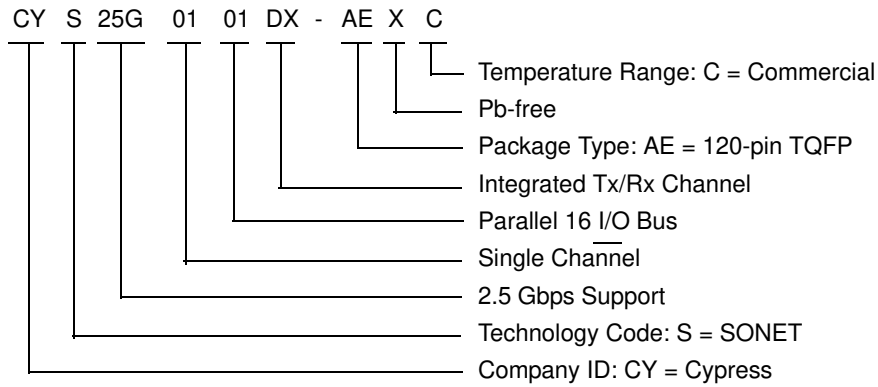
CY S 25G 01 01 DX - AE X C

Temperature Range: C = Commercial

Pb-free

Package Type: AE = 120-pin TQFP

Integrated Tx/Rx Channel

Parallel 16 I/O Bus

Single Channel

2.5 Gbps Support

Technology Code: S = SONET

Company ID: CY = Cypress